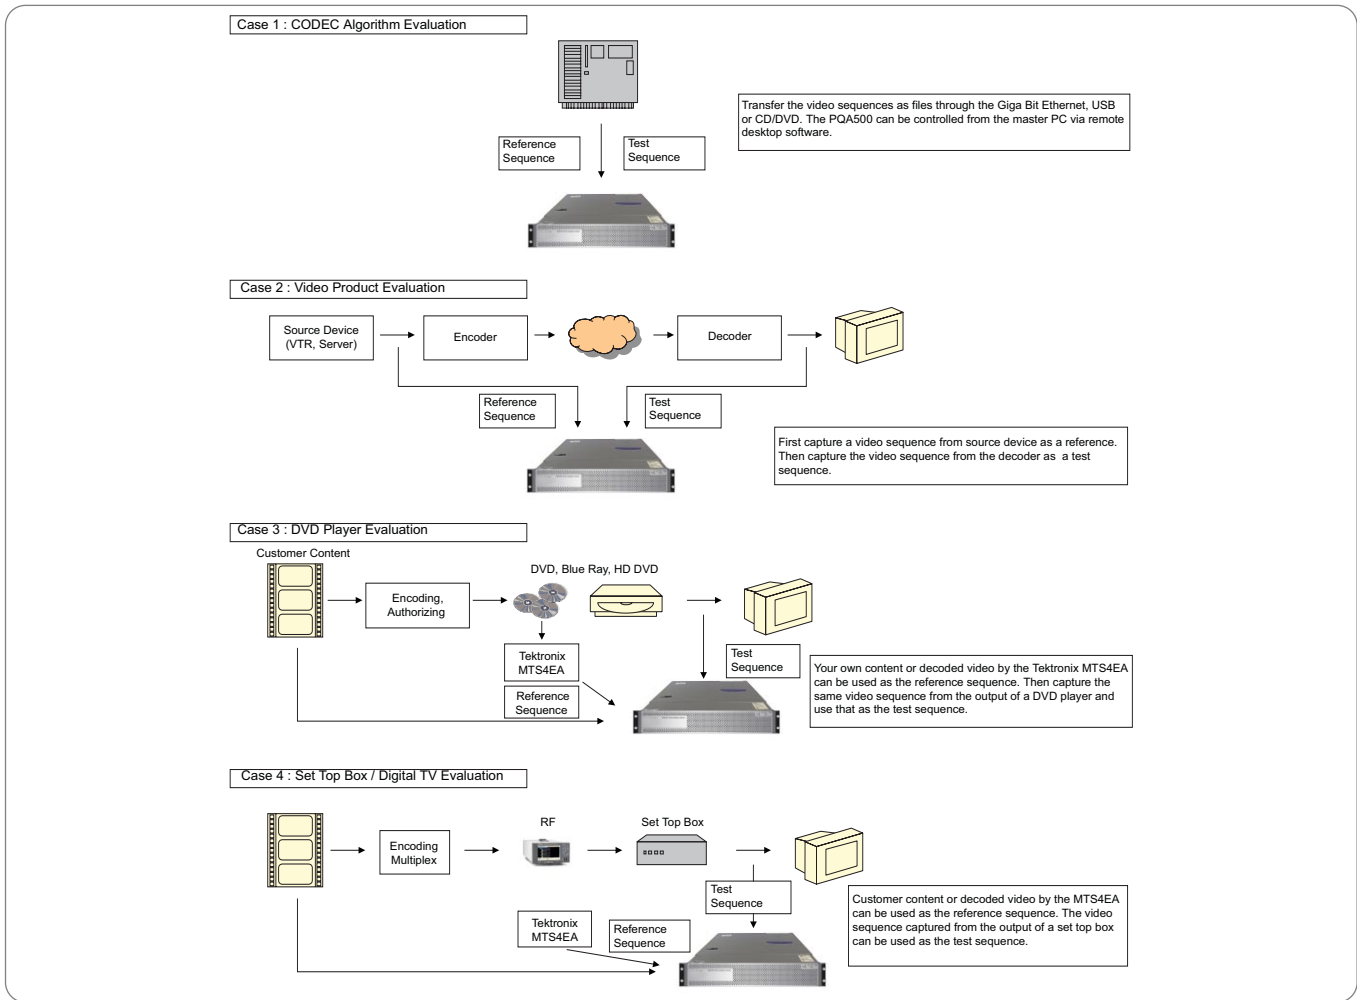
Case 1 : CODEC Algorithm Evaluation

Reference Sequence

Test Sequence

Transfer the video sequences as files through the Giga Bit Ethernet, USB or CD/DVD. The PQA500 can be controlled from the master PC via remote desktop software.

Case 2 : Video Product Evaluation

Source Device (VTR, Server)

Encoder

Decoder

Reference Sequence

Test Sequence

First capture a video sequence from source device as a reference. Then capture the video sequence from the decoder as a test sequence.

Case 3 : DVD Player Evaluation

Customer Content

Encoding, Authorizing

DVD, Blue Ray, HD DVD

Tektronix MTS4EA

Reference Sequence

Test Sequence

Your own content or decoded video by the Tektronix MTS4EA can be used as the reference sequence. Then capture the same video sequence from the output of a DVD player and use that as the test sequence.

Case 4 : Set Top Box / Digital TV Evaluation

Encoding Multiplex

RF

Set Top Box

Test Sequence

Tektronix MTS4EA

Reference Sequence

Customer content or decoded video by the MTS4EA can be used as the reference sequence. The video sequence captured from the output of a set top box can be used as the test sequence.